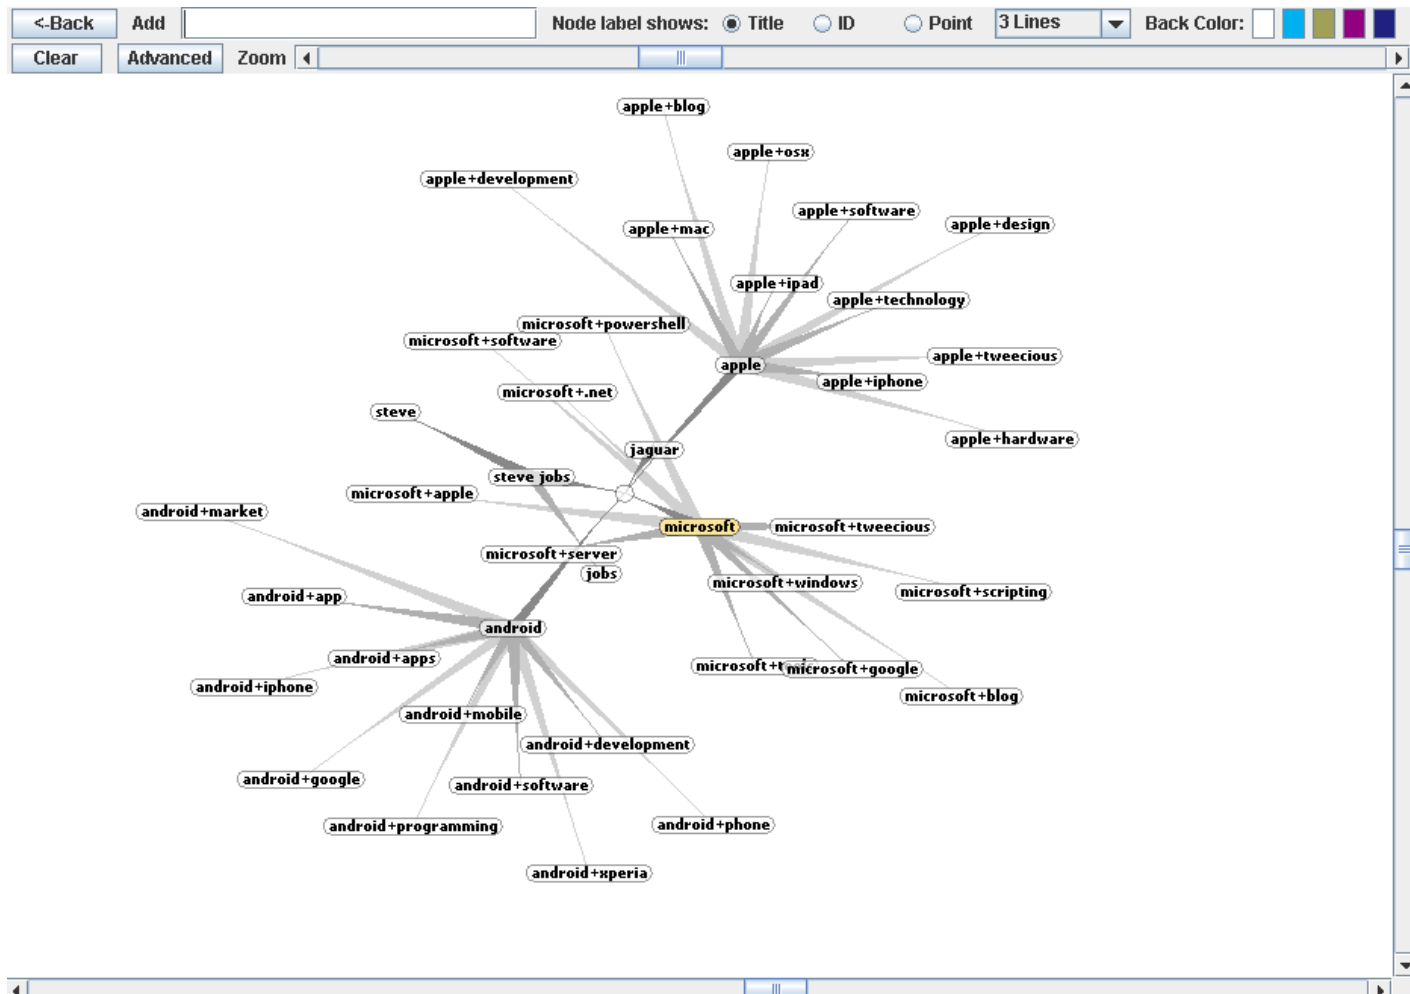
<-Back Add Node label shows: Title ID Point 3 Lines Back Color:
Clear Advanced Zoom

apple+blog
apple+osx
apple+development
apple+software
apple+mac
apple+design
apple+ipad
apple+technology
microsoft+powershell
microsoft+software
apple
apple+tweecious
apple+iphone
microsoft+.net
steve
apple+hardware
jaguar
steve jobs
microsoft+apple
android+market
microsoft
microsoft+tweecious
microsoft+server
jobs
microsoft+windows
microsoft+scripting
android+app
android
android+apps
microsoft+t
microsoft+google
android+iphone
microsoft+blog
android+mobile
android+development
android+google
android+software
android+programming
android+phone
android+xperia